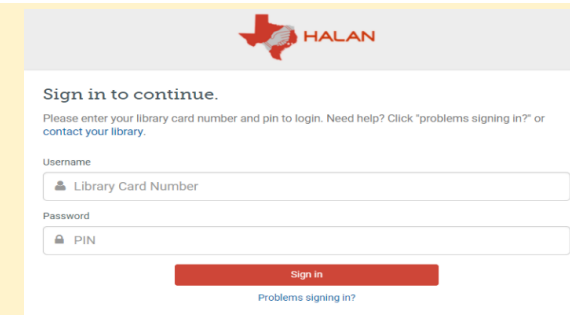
HALAN

Sign in to continue.

Please enter your library card number and pin to login. Need help? Click "problems signing in?" or contact your library.

Username

Library Card Number

Password

PIN

Sign in

Problems signing in?